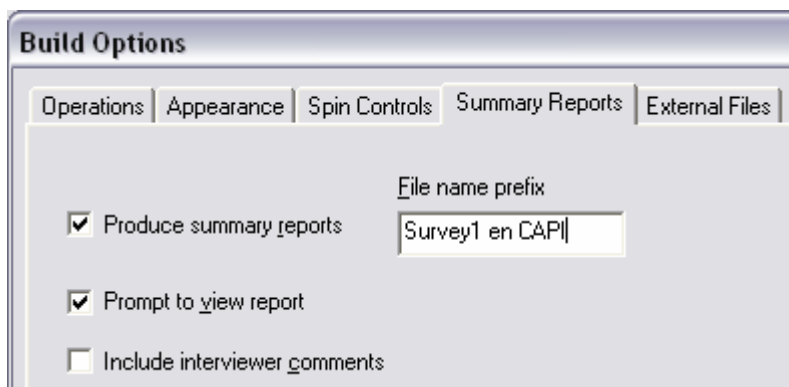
Build Options

Operations | Appearance | Spin Controls | Summary Reports | External Files

File name prefix

☑ Produce summary reports

Survey1 en CAPI

☑ Prompt to view report

☐ Include interviewer comments